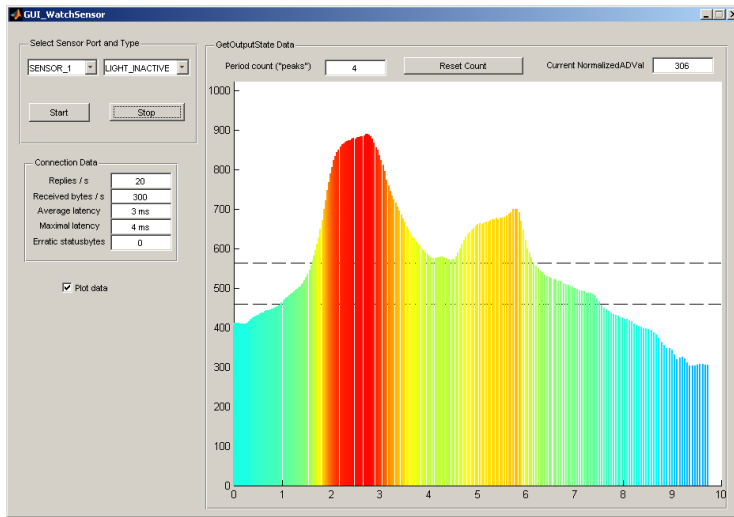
GUI_WatchSensor

Select Sensor Port and Type

SENSOR_1

LIGHT_INACTIVE

Start

Stop

Connection Data

Replies / s
20

Received bytes / s
300

Average latency
3 ms

Maximal latency
4 ms

Erratic statusbytes
0

Plot data

GetOutputState Data

Period count ("peaks")
4

Reset Count

Current NormalizedADVal
306

1000
900
800
700
600
500
400
300
200
100
0

0 1 2 3 4 5 6 7 8 9 10